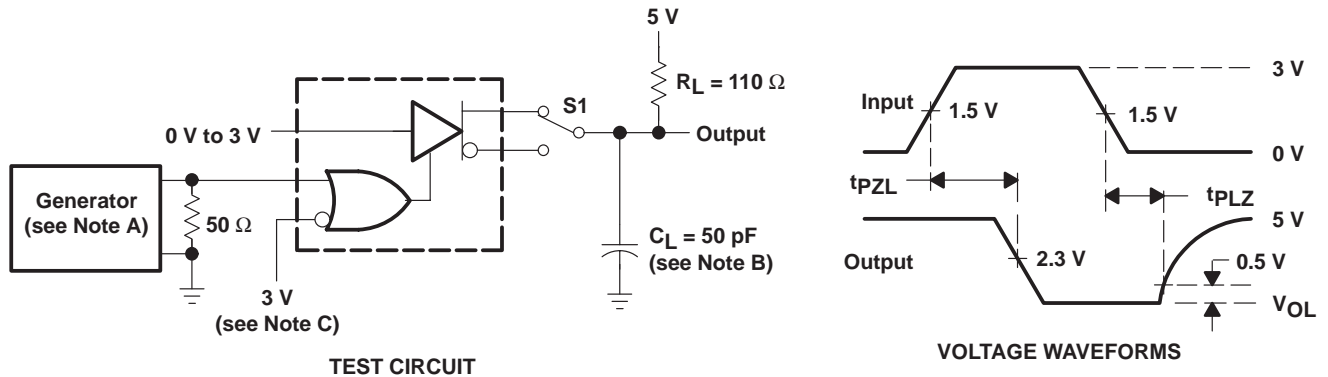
5 V

$R_L = 110\ \Omega$

S1

0 V to 3 V

Output

Generator (see Note A)

50 Ω

$C_L = 50$ pF (see Note B)

3 V (see Note C)

TEST CIRCUIT

3 V

Input

1.5 V

1.5 V

0 V

$t_{PZL}$

$t_{PLZ}$

5 V

Output

2.3 V

0.5 V

$V_{OL}$

VOLTAGE WAVEFORMS